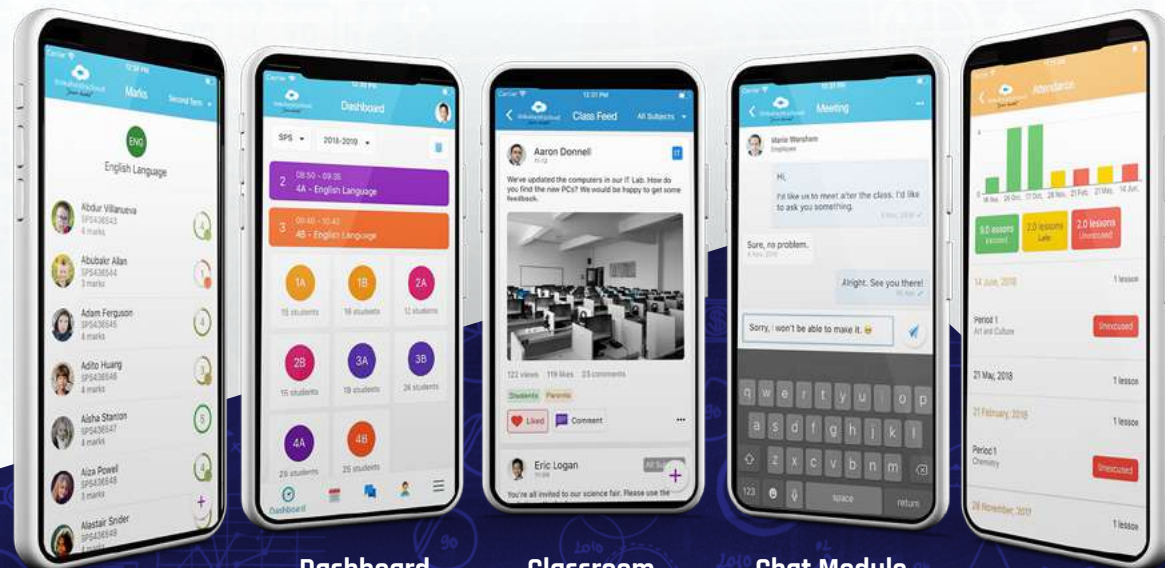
Marks
Second Term
ENG
English Language
Abdur Villanueva
SPS436543
4 marks
Abubakr Allan
SPS436544
3 marks
Adam Ferguson
SPS436545
4 marks
Adito Huang
SPS436546
4 marks
Aisha Stanton
SPS436547
4 marks
Aiza Powel
SPS436548
3 marks
Alastair Snider
SPS436549

Dashboard
SPS
2018-2019
2 08:50 - 09:35
4A - English Language
3 09:40 - 10:42
4B - English Language
1A
15 students
1B
16 students
2A
12 students
2B
15 students
3A
19 students
3B
26 students
4A
29 students
4B
25 students
Dashboard

Class Feed
All Subjects
Aaron Donnell
We've updated the computers in our IT Lab. How do you find the new PCs? We would be happy to get some feedback.
122 views 119 likes 23 comments
Students Parents
Liked
Comment
Eric Logan
You're all invited to our science fair. Please use the

Meeting
Marie Wenham
Employee
Hi,
I'd like us to meet after the class. I'd like to ask you something.
Sure, no problem.
Alright. See you there!
Sorry, I won't be able to make it.
q w e r t y u i o p
a s d f g h j k l
z x c v b n m
123 space return

Attendance
8.0 lessons
Excused
2.0 lessons
Late
2.0 lessons
Unexcused
14 June, 2018
1 lesson
Period 1
Art and Culture
Unexcused
21 May, 2018
1 lesson
21 February, 2018
1 lesson
Period 1
Chemistry
Unexcused
28 November, 2017
1 lesson

Dashboard
Classroom
Chat Module